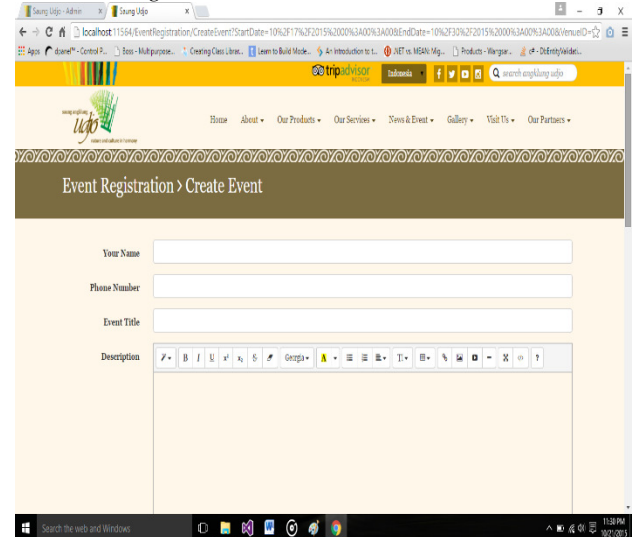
Saung Udjo - Admin x Saung Udjo x

localhost:11564/EventRegistration/CreateEvent?StartDate=10%2F17%2F2015%2000%3A00%3A00&EndDate=10%2F30%2F2015%2000%3A00%3A00&VenueID=

Apps cPanel - Control P... Boss - Multipurpose... Creating Class Librar... Learn to Build Mode... A+ introduction to t... .NET vs. MEAN: Mig... Products - Wangsar... c# - DbEntityValidat...

tripadvisor Indonesia f search angklung udjo

saung angklung udjo

Home About Our Products Our Services News & Event Gallery Visit Us Our Partners

Event Registration > Create Event

Your Name

Phone Number

Event Title

Description

B I U x² x₂ S Georgia A ?

Search the web and Windows

11:30 PM 10/21/2015